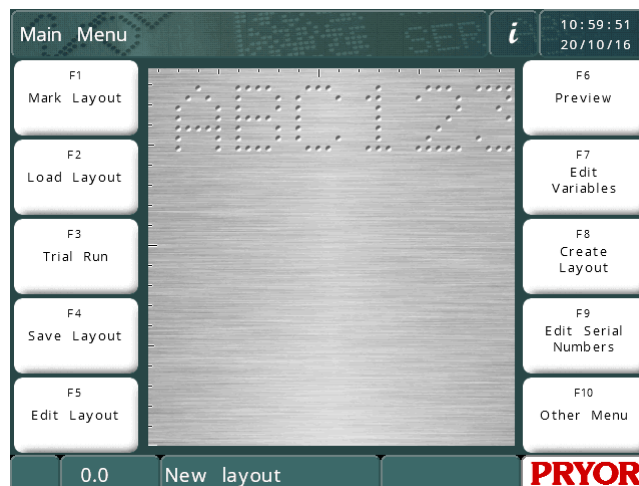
Main Menu

i

10:59:51
20/10/16

F1
Mark Layout

F2
Load Layout

F3
Trial Run

F4
Save Layout

F5
Edit Layout

ABC12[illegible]

F6
Preview

F7
Edit Variables

F8
Create Layout

F9
Edit Serial Numbers

F10
Other Menu

0.0

New layout

PRYOR